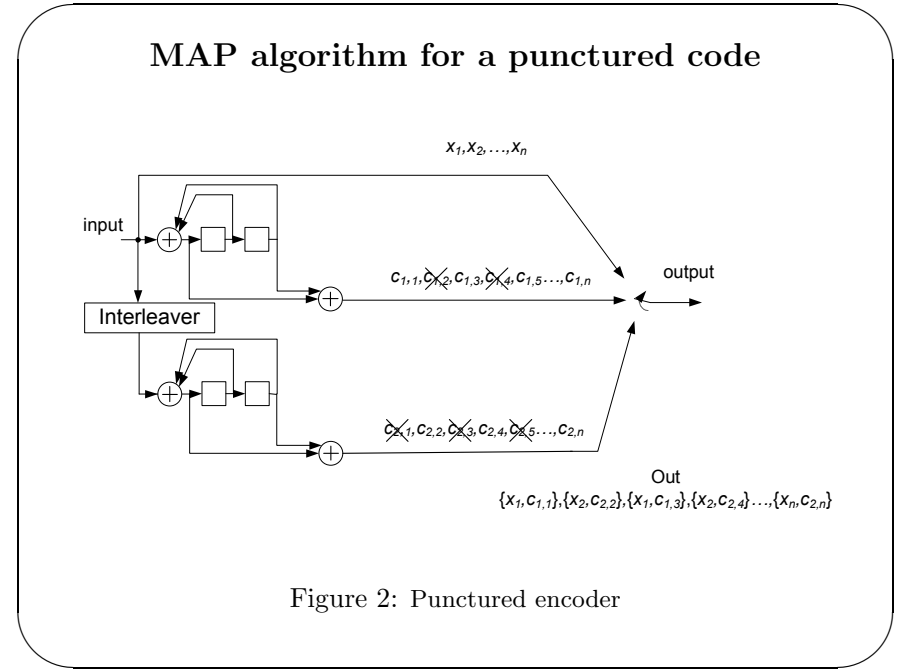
MAP algorithm for a punctured code

$x_1, x_2, \ldots, x_n$

input

$c_{1,1}, c_{1,2}, c_{1,3}, c_{1,4}, c_{1,5} \ldots, c_{1,n}$

output

Interleaver

$c_{2,1}, c_{2,2}, c_{2,3}, c_{2,4}, c_{2,5} \ldots, c_{2,n}$

Out
$\{x_1, c_{1,1}\}, \{x_2, c_{2,2}\}, \{x_1, c_{1,3}\}, \{x_2, c_{2,4}\} \ldots, \{x_n, c_{2,n}\}$

Figure 2: Punctured encoder